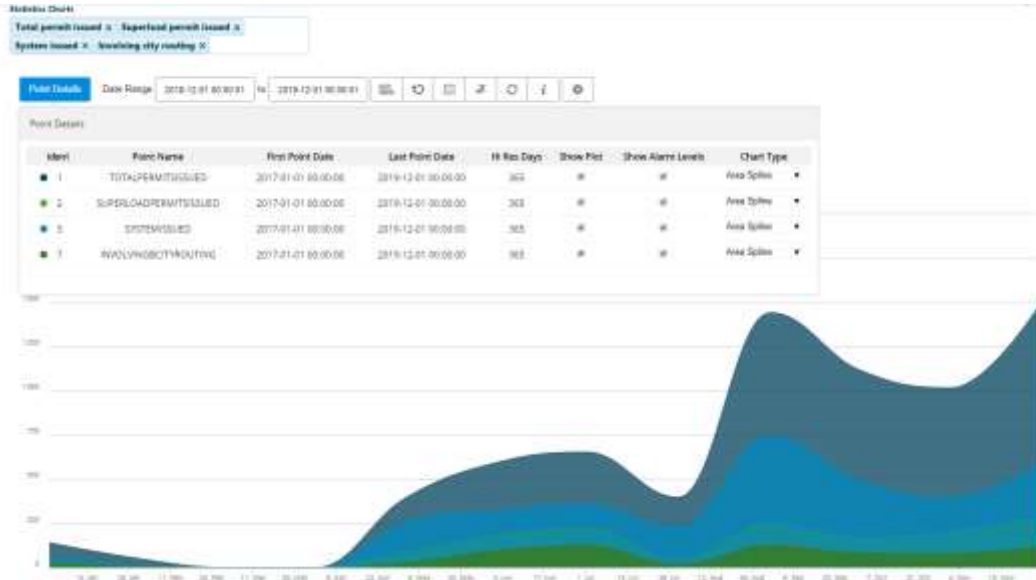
Statistics Charts

Total permit issued × Superload permit issued ×
System issued × Involving city routing ×

Point Details Date Range 2018-12-01 00:00:01 to 2019-12-01 00:00:01

Point Details

| Ident | Point Name | First Point Date | Last Point Date | Hi Res Days | Show Plot | Show Alarm Levels | Chart Type |
|---|---|---|---|---|---|---|---|
| 1 | TOTALPERMITSISSUED | 2017-01-01 00:00:00 | 2019-12-01 00:00:00 | 365 | ✔ | ✔ | Area Spline |
| 2 | SUPERLOADPERMITSISSUED | 2017-01-01 00:00:00 | 2019-12-01 00:00:00 | 365 | ✔ | ✔ | Area Spline |
| 5 | SYSTEMISSUED | 2017-01-01 00:00:00 | 2019-12-01 00:00:00 | 365 | ✔ | ✔ | Area Spline |
| 7 | INVOLVINGCITYROUTING | 2017-01-01 00:00:00 | 2019-12-01 00:00:00 | 365 | ✔ | ✔ | Area Spline |

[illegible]